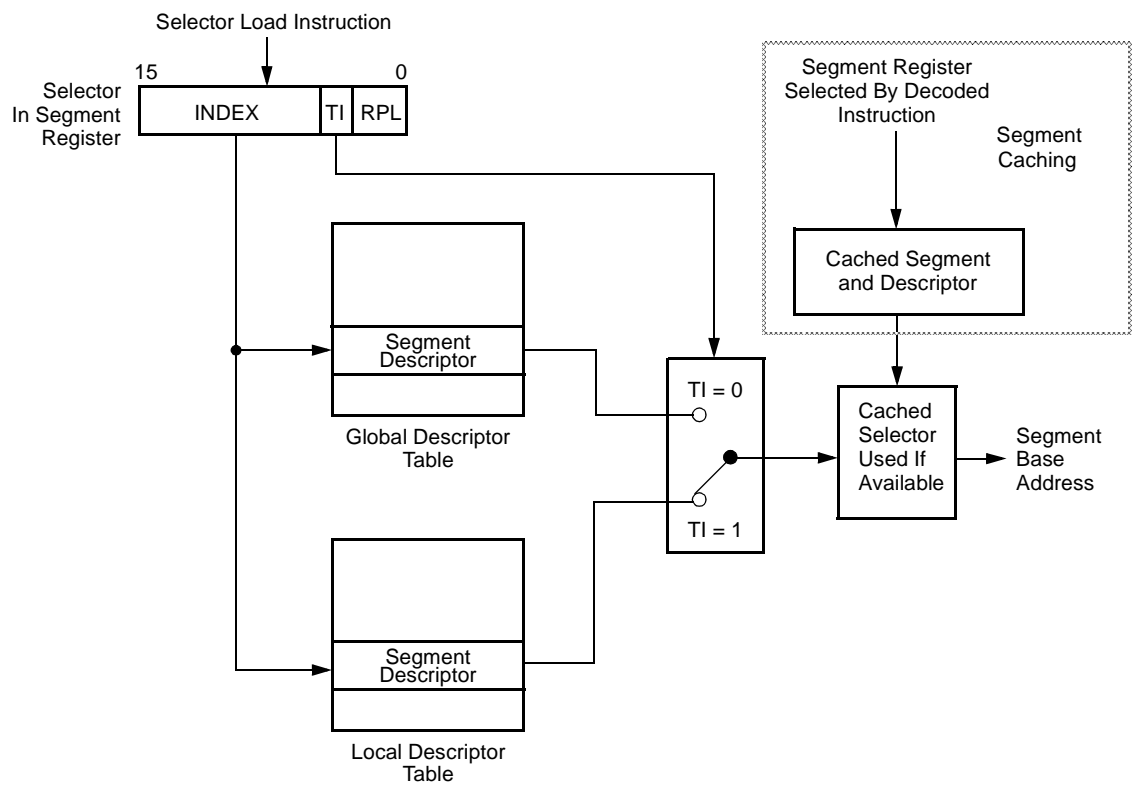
Selector Load Instruction

15

0

Selector In Segment Register

INDEX

TI

RPL

Segment Register Selected By Decoded Instruction

Segment Caching

Cached Segment and Descriptor

Segment Descriptor

Global Descriptor Table

TI = 0

TI = 1

Cached Selector Used If Available

Segment Base Address

Segment Descriptor

Local Descriptor Table